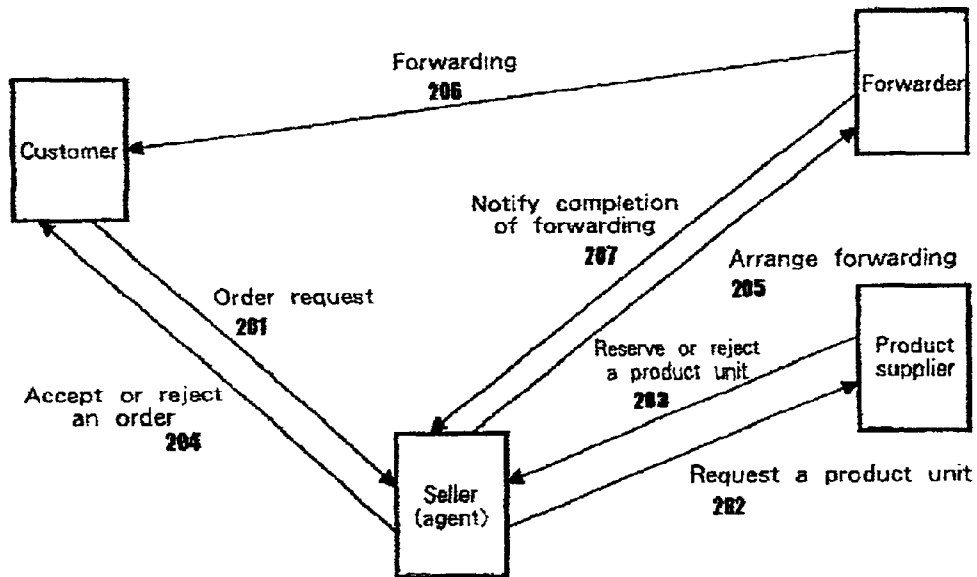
Forwarding
206

Forwarder

Customer

Notify completion of forwarding
207

Arrange forwarding
205

Order request
201

Product supplier

Reserve or reject a product unit
203

Accept or reject an order
204

Seller (agent)

Request a product unit
202